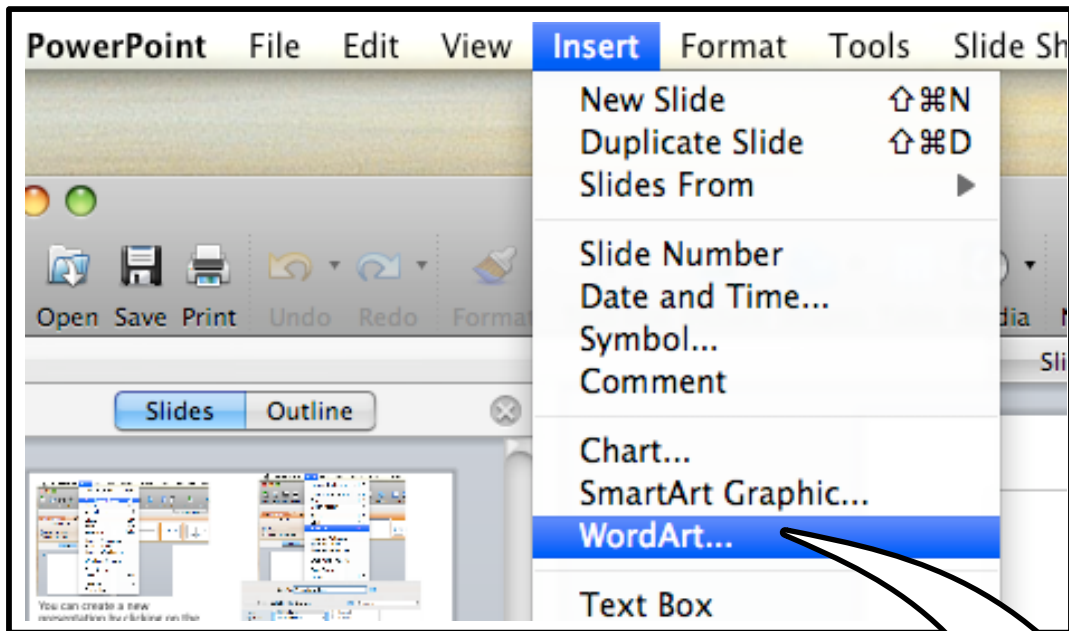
PowerPoint File Edit View Insert Format Tools Slide Sh

New Slide ⇧⌘N
Duplicate Slide ⇧⌘D
Slides From

Slide Number
Date and Time...
Symbol...
Comment

Chart...
SmartArt Graphic...
WordArt...

Text Box

Open Save Print Undo Redo Format dia

Sli

Slides Outline

You can create a new presentation by clicking on the